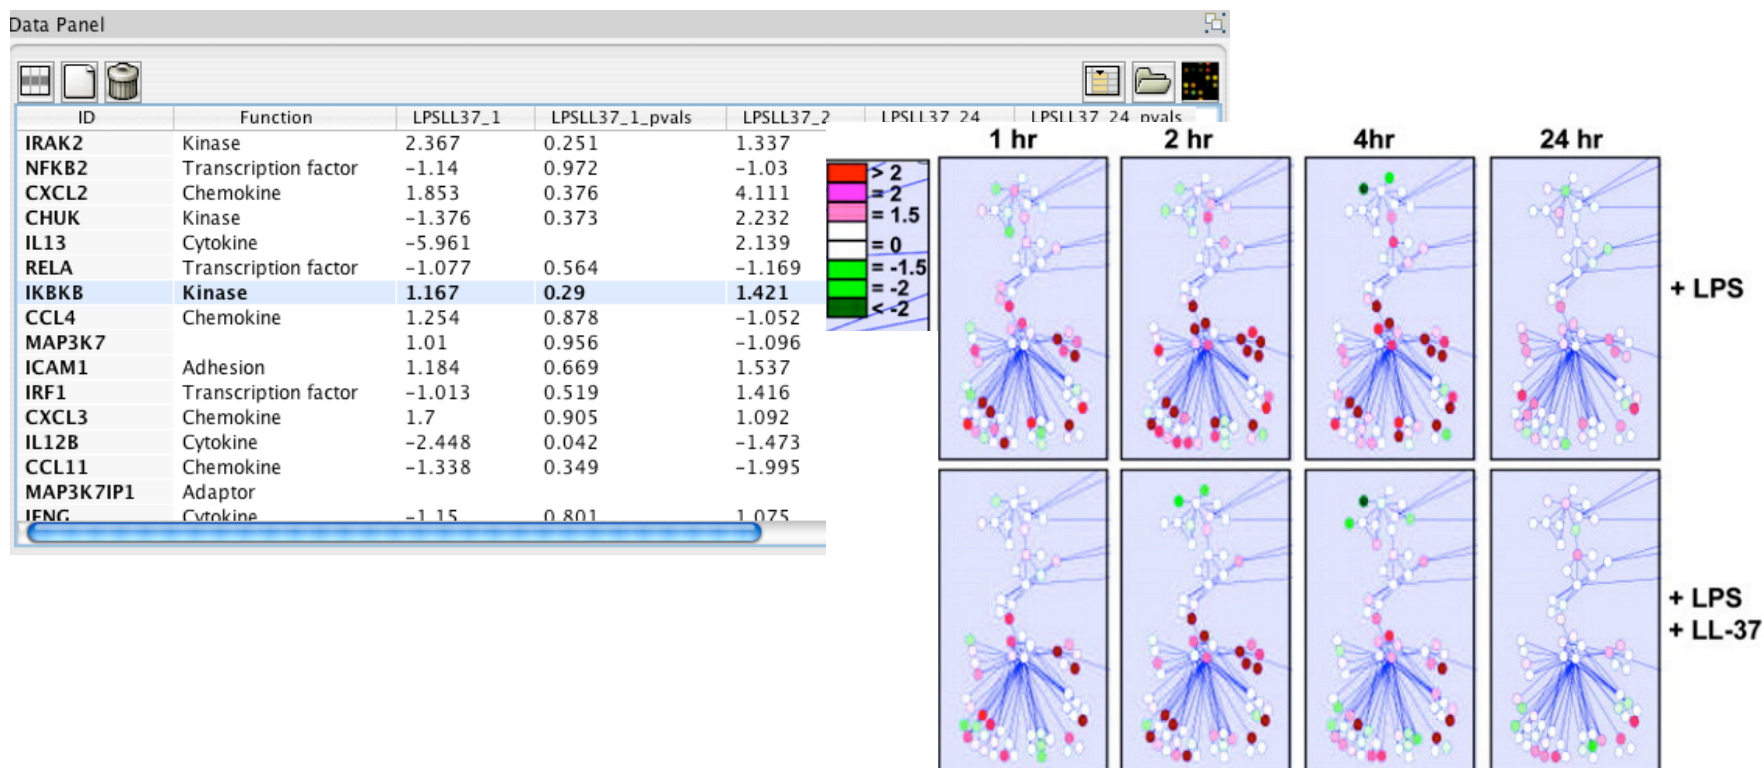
Data Panel

| ID | Function | LPSLL37_1 | LPSLL37_1_pvals | LPSLL37_2 | LPSLL37_24 | LPSLL37_24_pvals |
|---|---|---|---|---|---|---|
| IRAK2 | Kinase | 2.367 | 0.251 | 1.337 | | |
| NFKB2 | Transcription factor | -1.14 | 0.972 | -1.03 | | |
| CXCL2 | Chemokine | 1.853 | 0.376 | 4.111 | | |
| CHUK | Kinase | -1.376 | 0.373 | 2.232 | | |
| IL13 | Cytokine | -5.961 | | 2.139 | | |
| RELA | Transcription factor | -1.077 | 0.564 | -1.169 | | |
| IKBKB | Kinase | 1.167 | 0.29 | 1.421 | | |
| CCL4 | Chemokine | 1.254 | 0.878 | -1.052 | | |
| MAP3K7 | | 1.01 | 0.956 | -1.096 | | |
| ICAM1 | Adhesion | 1.184 | 0.669 | 1.537 | | |
| IRF1 | Transcription factor | -1.013 | 0.519 | 1.416 | | |
| CXCL3 | Chemokine | 1.7 | 0.905 | 1.092 | | |
| IL12B | Cytokine | -2.448 | 0.042 | -1.473 | | |
| CCL11 | Chemokine | -1.338 | 0.349 | -1.995 | | |
| MAP3K7IP1 | Adaptor | | | | | |
| IFNG | Cytokine | -1.15 | 0.801 | 1.075 | | |

> 2
= 2
= 1.5
= 0
= -1.5
= -2
< -2

1 hr
2 hr
4hr
24 hr

+ LPS

+ LPS
+ LL-37